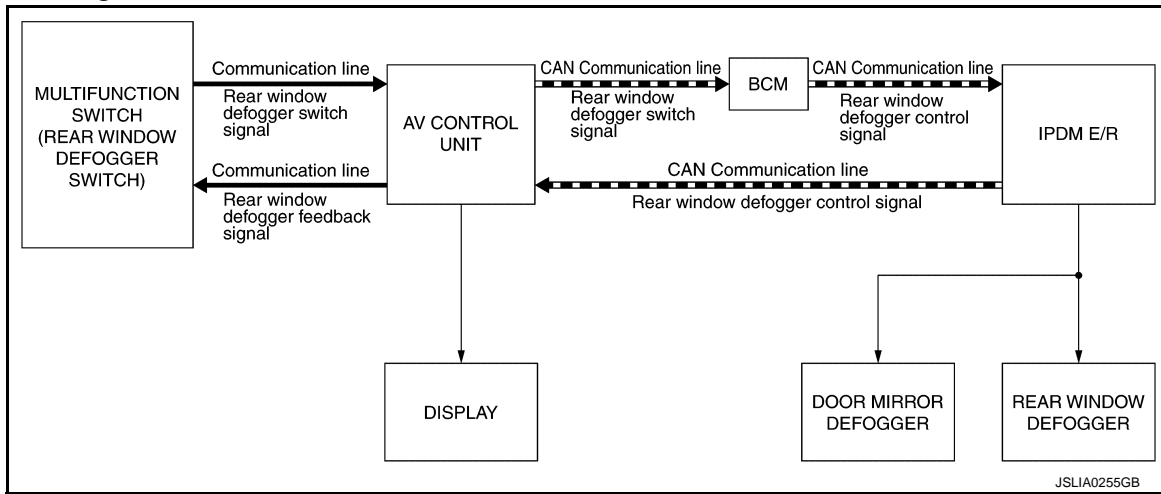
MULTIFUNCTION SWITCH (REAR WINDOW DEFOGGER SWITCH)

Communication line
Rear window defogger switch signal

Communication line
Rear window defogger feedback signal

AV CONTROL UNIT

CAN Communication line
Rear window defogger switch signal

BCM

CAN Communication line
Rear window defogger control signal

IPDM E/R

CAN Communication line
Rear window defogger control signal

DISPLAY

DOOR MIRROR DEFOGGER

REAR WINDOW DEFOGGER

JSLIA0255GB